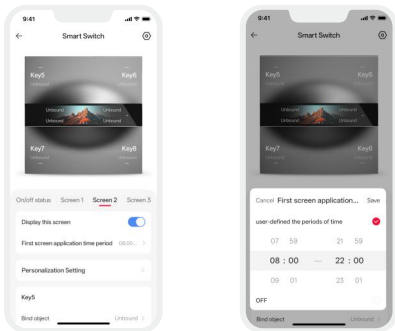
9:41

Smart Switch

Key5
Unbound

Key6
Unbound

Unbound
Unbound
Unbound
Unbound

Key7
Unbound

Key8
Unbound

On/off status
Screen 1
Screen 2
Screen 3

Display this screen

First screen application time period
08:00...

Personalization Setting

Key5

Bind object
Unbound

9:41

Smart Switch

Key5
Unbound

Key6
Unbound

Unbound
Unbound
Unbound
Unbound

Key7
Unbound

Key8
Unbound

Cancel
First screen application...
Save

user-defined the periods of time

07 59
08 : 00
09 01

—

21 59
22 : 00
23 01

OFF

Bind object
Unbound